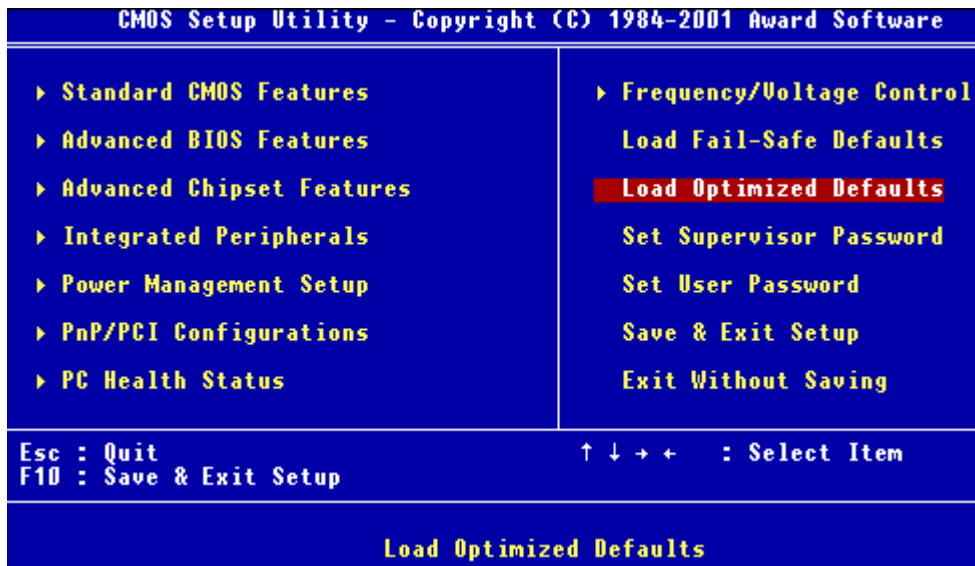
CMOS Setup Utility - Copyright (C) 1984-2001 Award Software

▸ Standard CMOS Features
▸ Advanced BIOS Features
▸ Advanced Chipset Features
▸ Integrated Peripherals
▸ Power Management Setup
▸ PnP/PCI Configurations
▸ PC Health Status

▸ Frequency/Voltage Control
Load Fail-Safe Defaults
Load Optimized Defaults
Set Supervisor Password
Set User Password
Save & Exit Setup
Exit Without Saving

Esc : Quit
F10 : Save & Exit Setup

↑ ↓ → ← : Select Item

Load Optimized Defaults